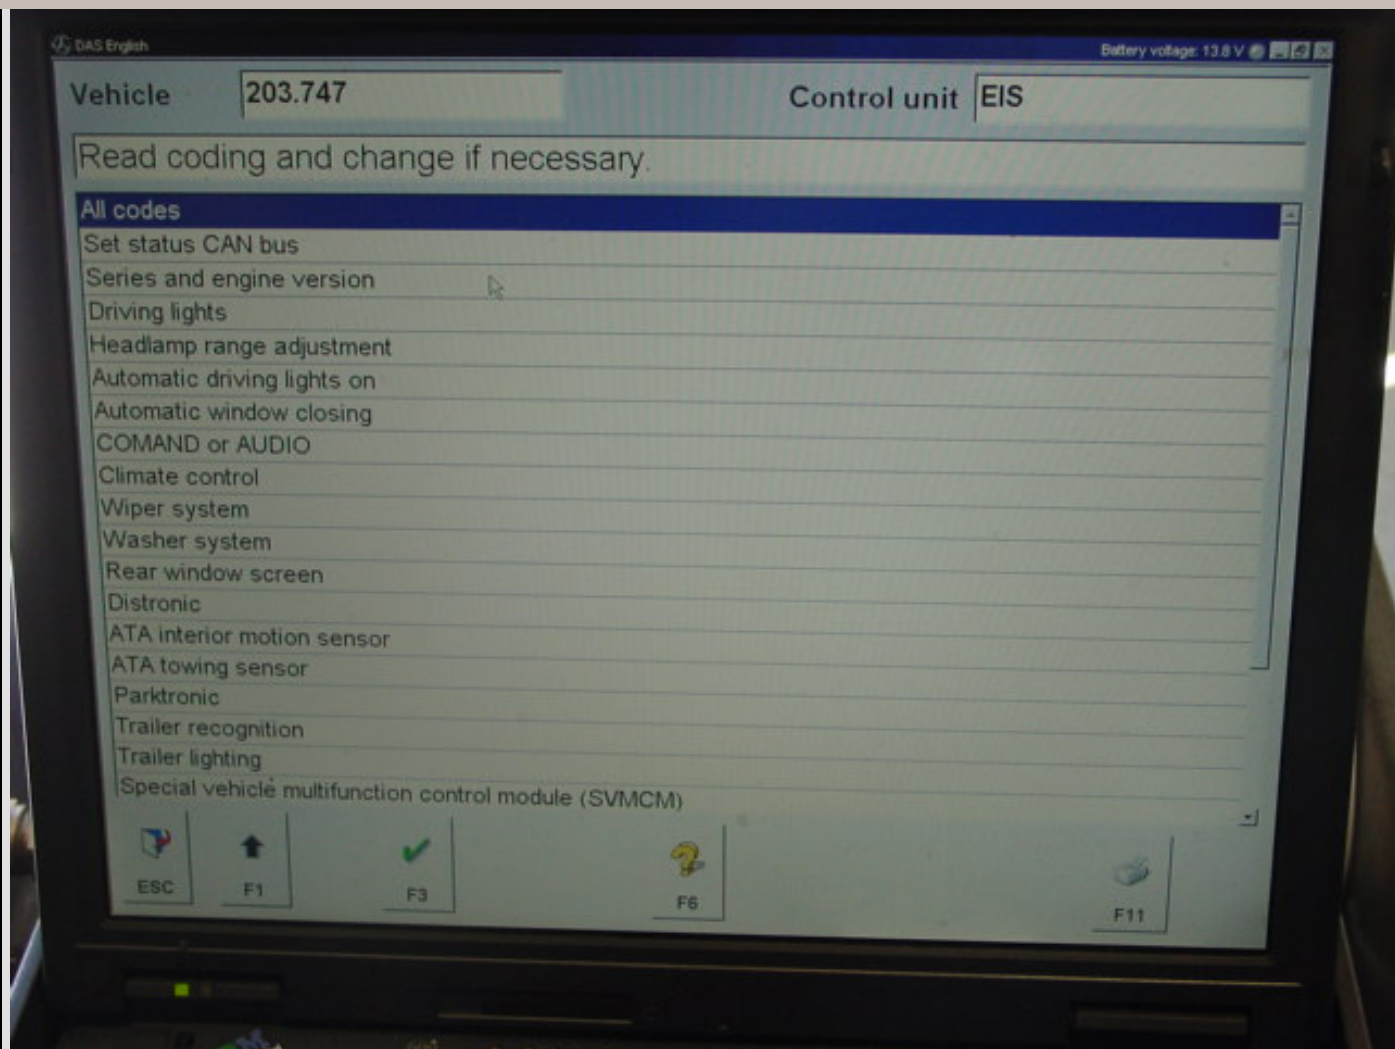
DAS English

Battery voltage: 13.8 V

Vehicle 203.747

Control unit EIS

Read coding and change if necessary.

All codes
Set status CAN bus
Series and engine version
Driving lights
Headlamp range adjustment
Automatic driving lights on
Automatic window closing
COMAND or AUDIO
Climate control
Wiper system
Washer system
Rear window screen
Distronic
ATA interior motion sensor
ATA towing sensor
Parktronic
Trailer recognition
Trailer lighting
Special vehicle multifunction control module (SVMCM)

ESC
F1
F3
F6
F11